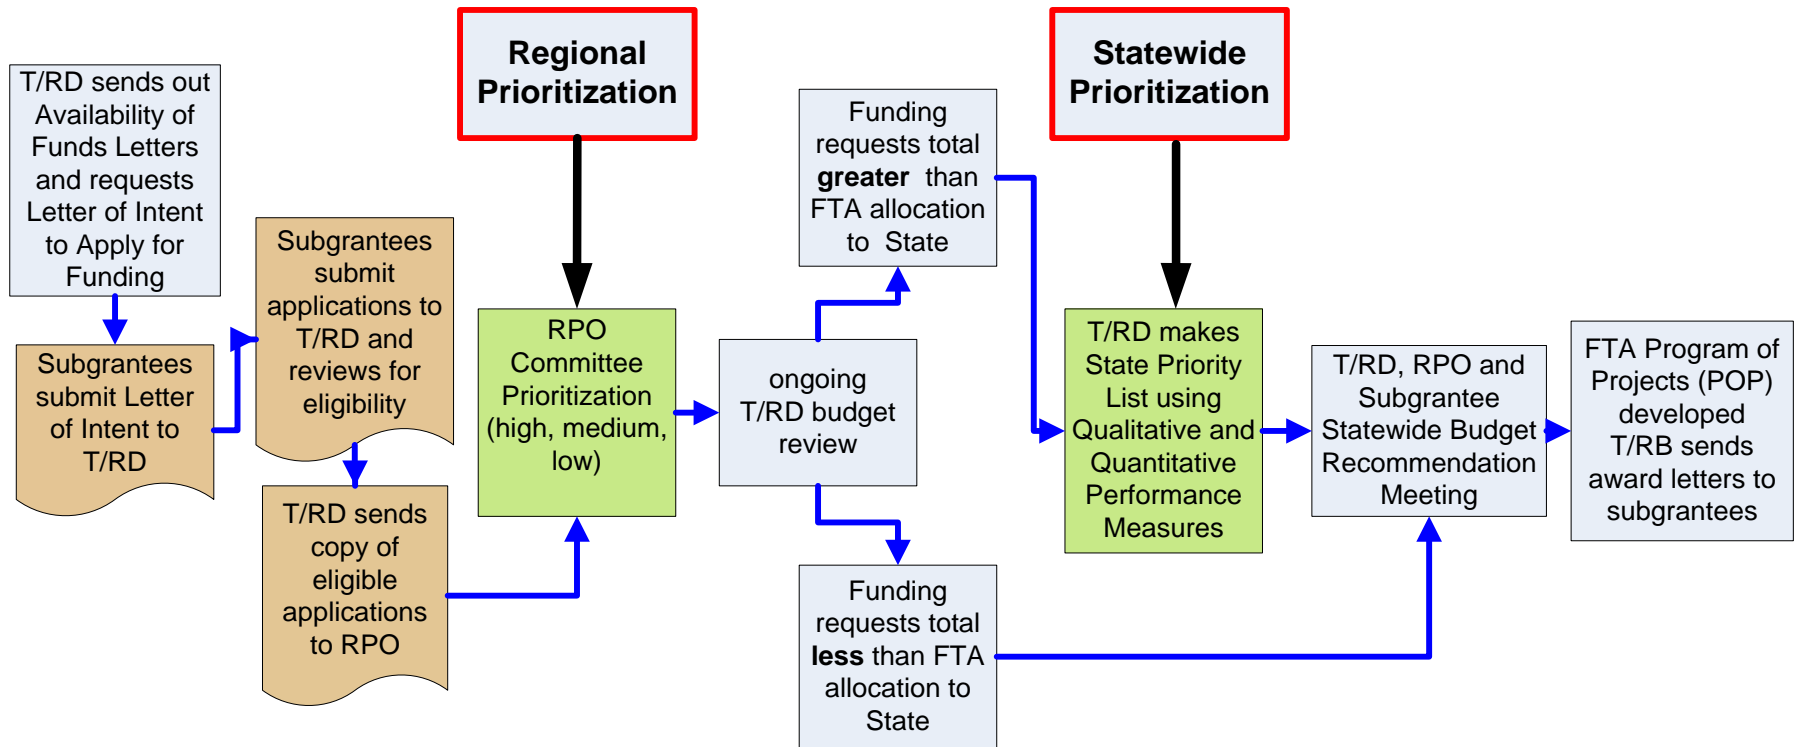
T/RD sends out Availability of Funds Letters and requests Letter of Intent to Apply for Funding

Subgrantees submit Letter of Intent to T/RD

Subgrantees submit applications to T/RD and reviews for eligibility

T/RD sends copy of eligible applications to RPO

Regional Prioritization

RPO Committee Prioritization (high, medium, low)

ongoing T/RD budget review

Funding requests total **greater** than FTA allocation to State

Funding requests total **less** than FTA allocation to State

Statewide Prioritization

T/RD makes State Priority List using Qualitative and Quantitative Performance Measures

T/RD, RPO and Subgrantee Statewide Budget Recommendation Meeting

FTA Program of Projects (POP) developed T/RB sends award letters to subgrantees